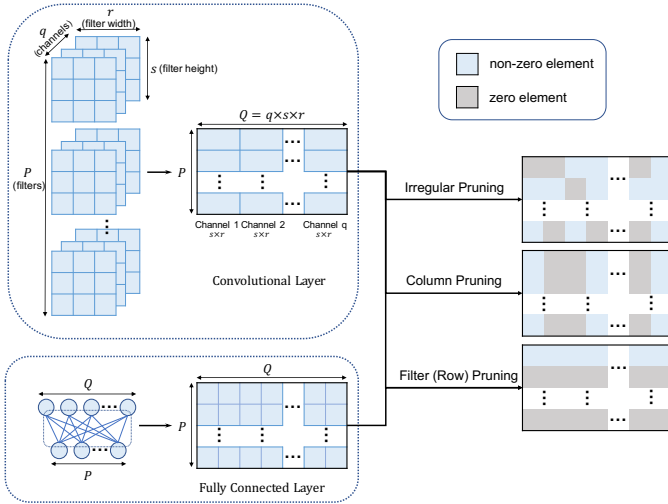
$r$
(filter width)
$q$
(channels)
$s$ (filter height)
$P$
(filters)
$Q = q{\times}s{\times}r$
$P$
Channel 1 $s{\times}r$
Channel 2 $s{\times}r$
Channel q $s{\times}r$
Convolutional Layer
non-zero element
zero element
Irregular Pruning
Column Pruning
Filter (Row) Pruning
$Q$
$P$
$Q$
$P$
Fully Connected Layer